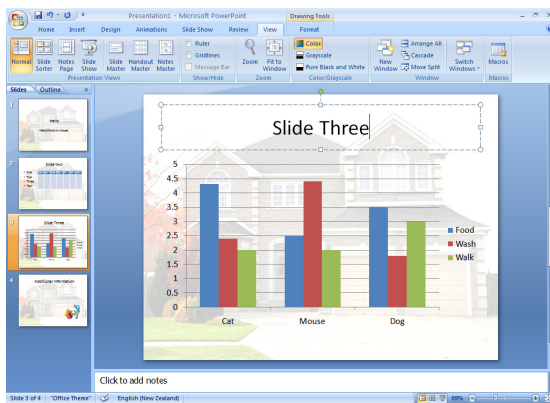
Presentation1 - Microsoft PowerPoint

Drawing Tools

Home Insert Design Animations Slide Show Review View Format

Normal Slide Sorter Notes Page Slide Show Slide Master Handout Master Notes Master

Presentation Views

Ruler Gridlines Message Bar

Show/Hide

Zoom Fit to Window

Zoom

Color Grayscale Pure Black and White

Color/Grayscale

New Window Arrange All Cascade Move Split Switch Windows

Window

Macros

Macros

Slides Outline

1

2 Slide Two

3 Slide Three

4 Additional Information

Slide Three

| | Food | Wash | Walk |
|---|---|---|---|
| Cat | 4.3 | 2.4 | 2 |
| Mouse | 2.5 | 4.4 | 2 |
| Dog | 3.5 | 1.8 | 3 |

5
4.5
4
3.5
3
2.5
2
1.5
1
0.5
0

Cat Mouse Dog

Food
Wash
Walk

Click to add notes

Slide 3 of 4 "Office Theme" English (New Zealand) 69%